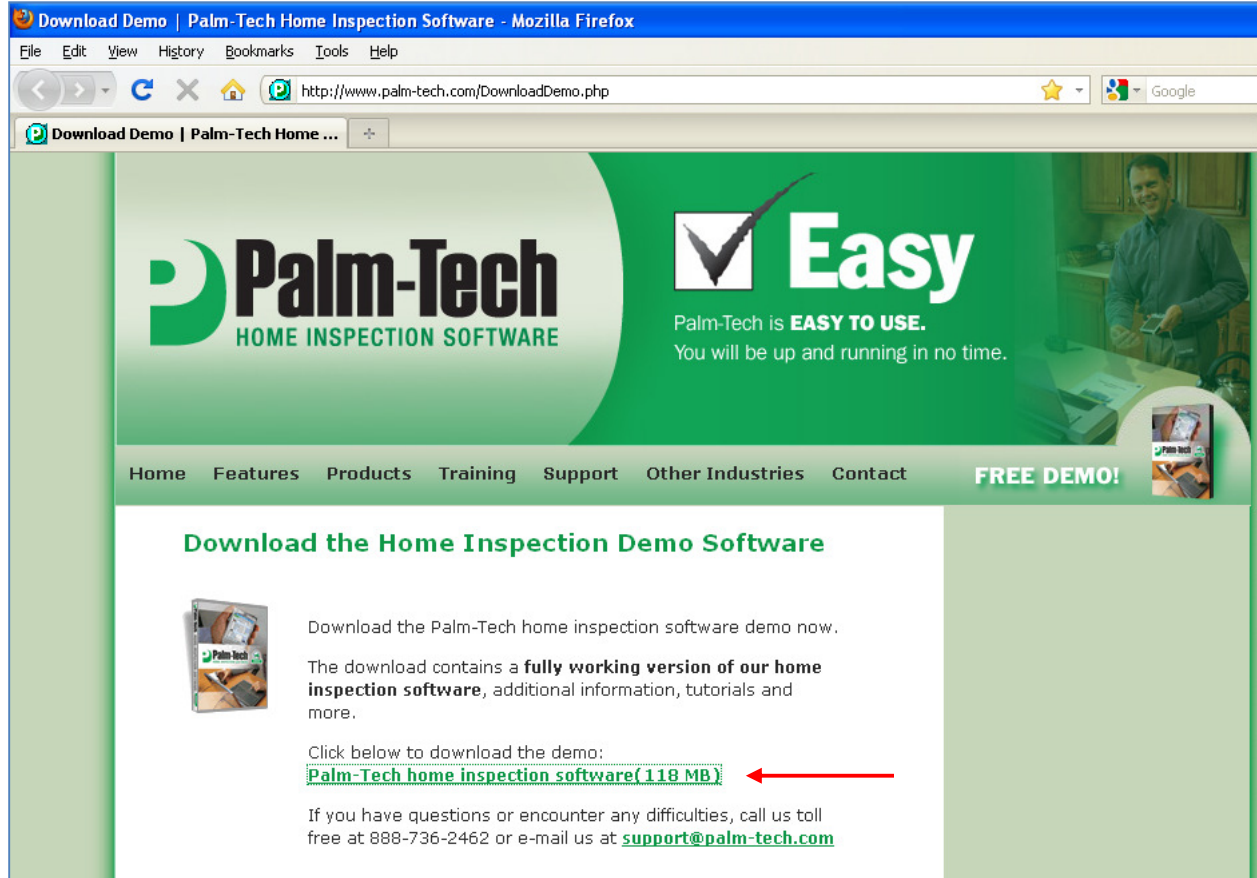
Download Demo | Palm-Tech Home Inspection Software - Mozilla Firefox

File Edit View History Bookmarks Tools Help

http://www.palm-tech.com/DownloadDemo.php

Google

Download Demo | Palm-Tech Home ...

+

Palm-Tech
HOME INSPECTION SOFTWARE

Easy

Palm-Tech is **EASY TO USE.**
You will be up and running in no time.

Home Features Products Training Support Other Industries Contact

FREE DEMO!

Download the Home Inspection Demo Software

Download the Palm-Tech home inspection software demo now.

The download contains a **fully working version of our home inspection software**, additional information, tutorials and more.

Click below to download the demo:
Palm-Tech home inspection software(118 MB)

If you have questions or encounter any difficulties, call us toll free at 888-736-2462 or e-mail us at support@palm-tech.com